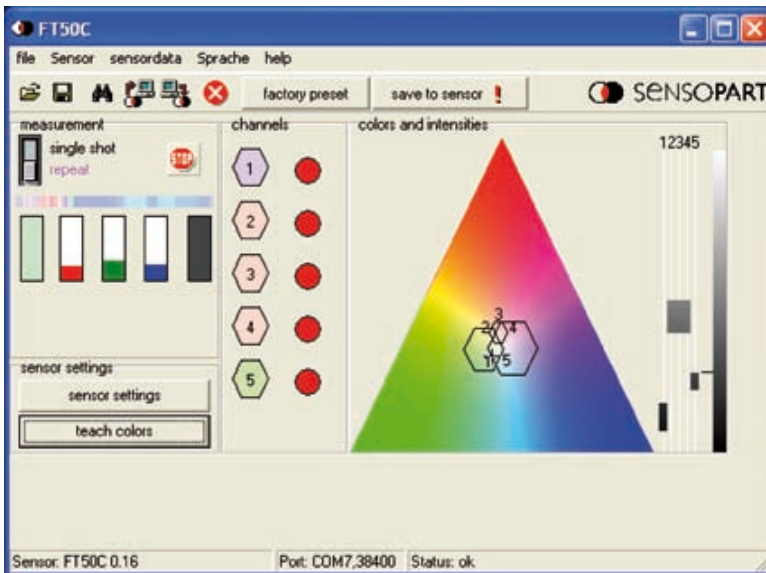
FT50C

file Sensor sensordata Sprache help

factory preset save to sensor !

SENSOPART

measurement

single shot
repeat

STOP

channels

1
2
3
4
5

colors and intensities

12345

3
2 4
1 5

sensor settings

sensor settings

teach colors

Sensor: FT50C 0.16 Port: COM7,38400 Status: ok